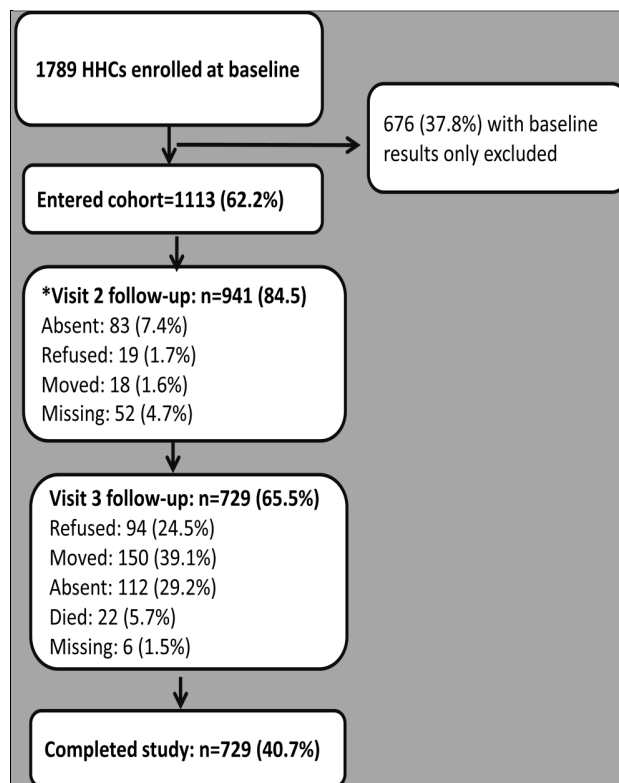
1789 HHCs enrolled at baseline

676 (37.8%) with baseline results only excluded

Entered cohort=1113 (62.2%)

*Visit 2 follow-up: n=941 (84.5)
Absent: 83 (7.4%)
Refused: 19 (1.7%)
Moved: 18 (1.6%)
Missing: 52 (4.7%)

Visit 3 follow-up: n=729 (65.5%)
Refused: 94 (24.5%)
Moved: 150 (39.1%)
Absent: 112 (29.2%)
Died: 22 (5.7%)
Missing: 6 (1.5%)

Completed study: n=729 (40.7%)